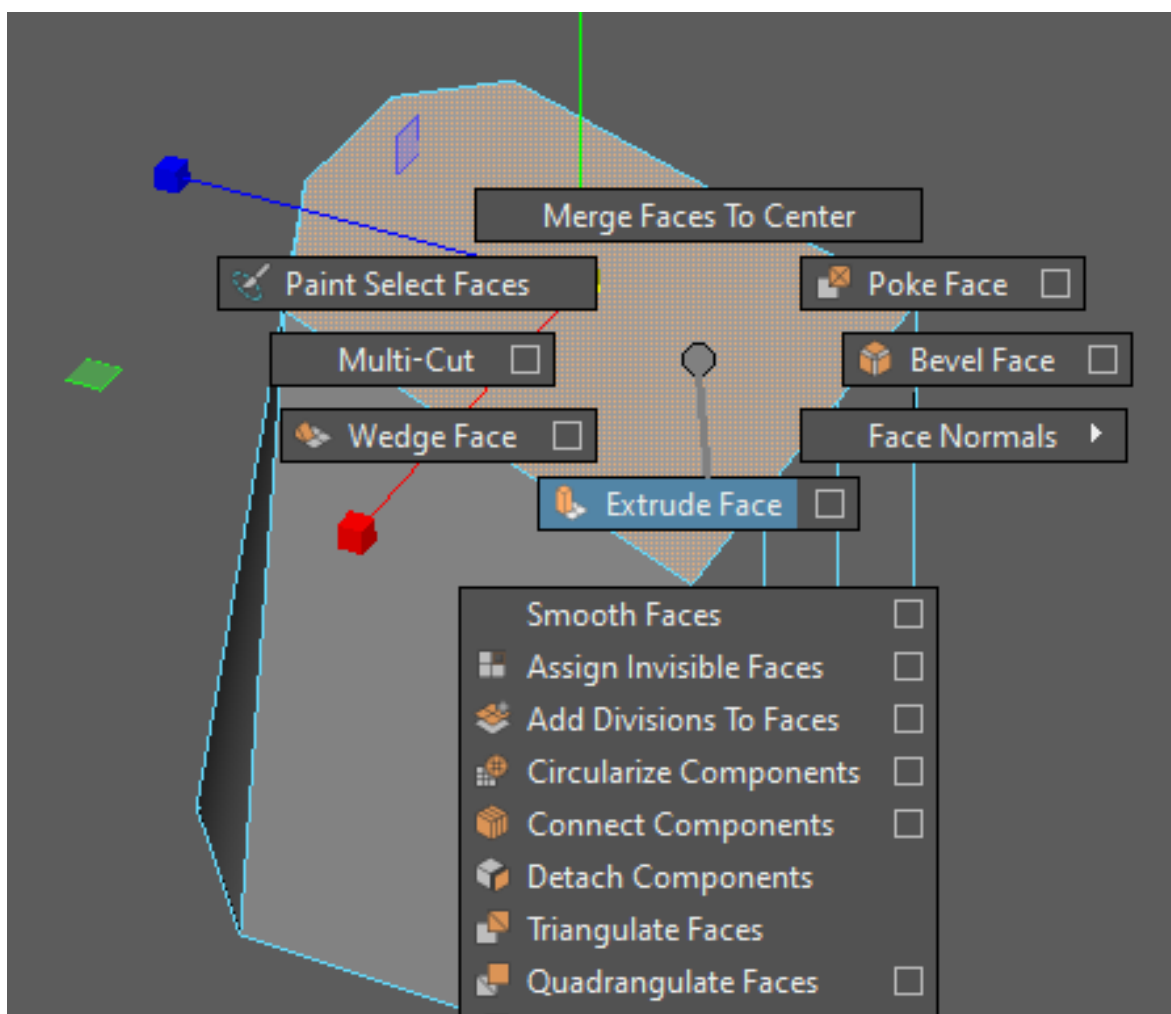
Merge Faces To Center

Paint Select Faces

Poke Face

Multi-Cut

Bevel Face

Wedge Face

Face Normals

Extrude Face

Smooth Faces
Assign Invisible Faces
Add Divisions To Faces
Circularize Components
Connect Components
Detach Components
Triangulate Faces
Quadrangulate Faces